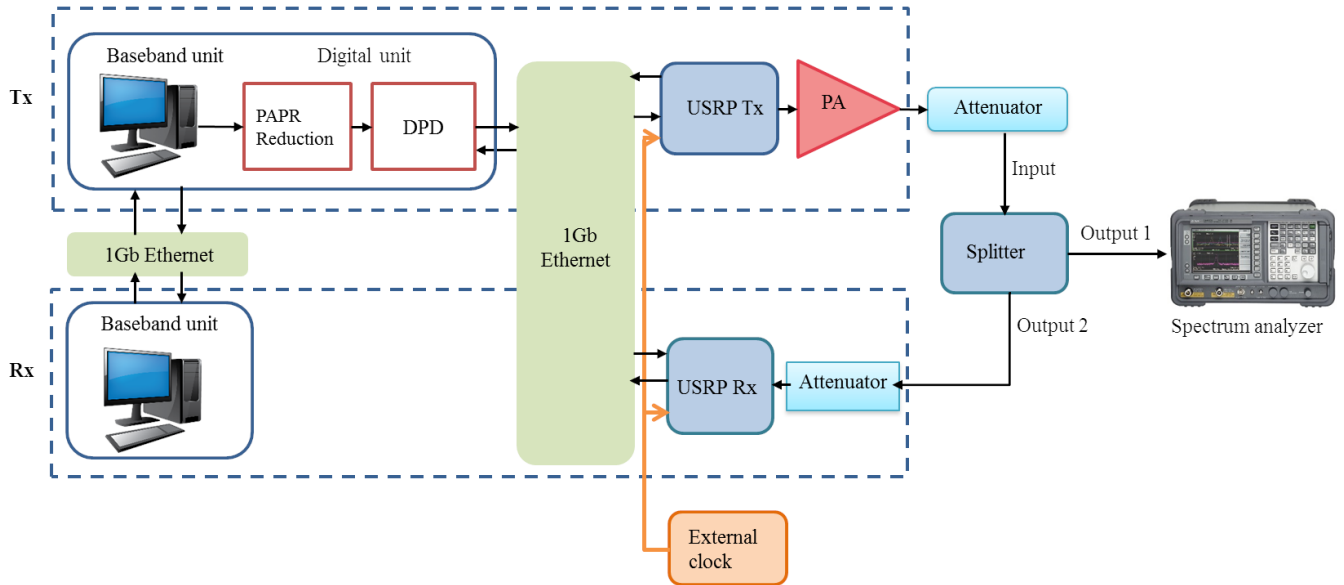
Tx

Baseband unit

Digital unit

PAPR Reduction

DPD

1Gb Ethernet

USRP Tx

PA

Attenuator

Input

Splitter

Output 1

Output 2

Spectrum analyzer

1Gb Ethernet

Rx

Baseband unit

USRP Rx

Attenuator

External clock